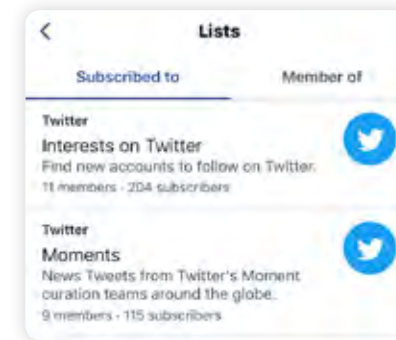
<
Lists

Subscribed to
Member of

Twitter
Interests on Twitter
Find new accounts to follow on Twitter.
11 members · 204 subscribers

Twitter
Moments
News Tweets from Twitter's Moment curation teams around the globe.
9 members · 115 subscribers